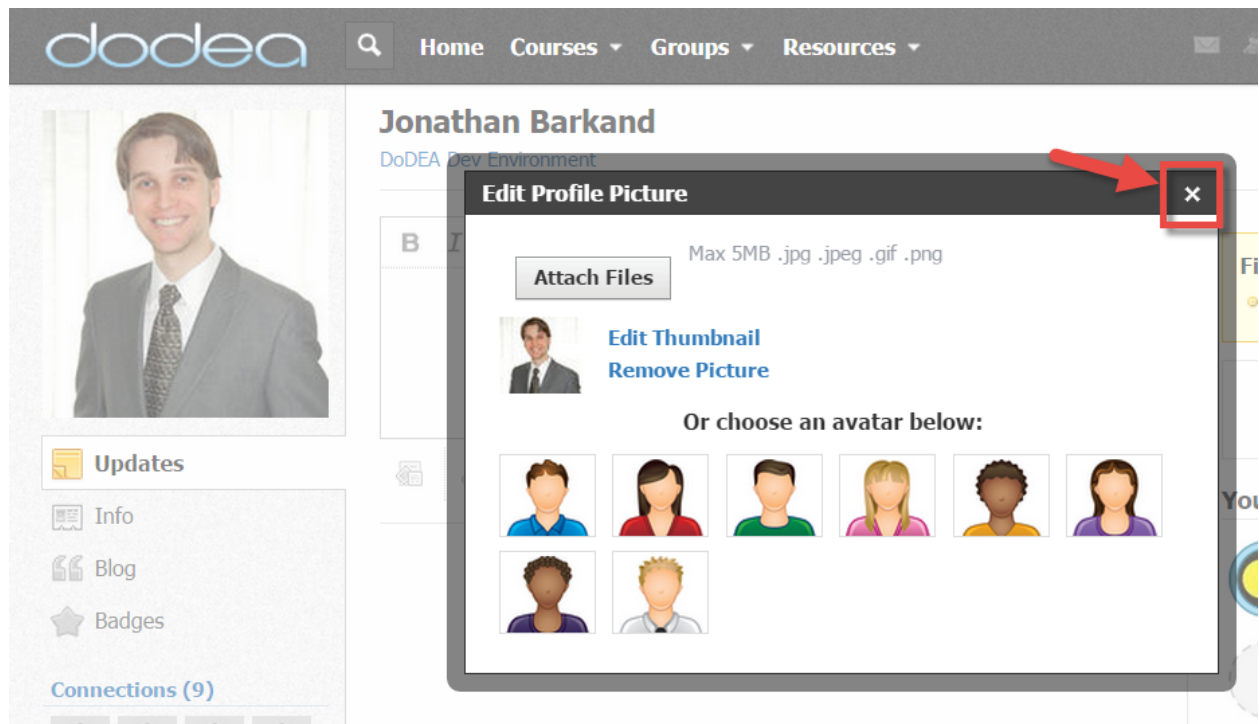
dodea

Home Courses ▾ Groups ▾ Resources ▾

Jonathan Barkand
DoDEA Dev Environment

B I

Updates
Info
Blog
Badges

Connections (9)

Edit Profile Picture ×

Attach Files
Max 5MB .jpg .jpeg .gif .png

Edit Thumbnail
Remove Picture

Or choose an avatar below:

Fi

You